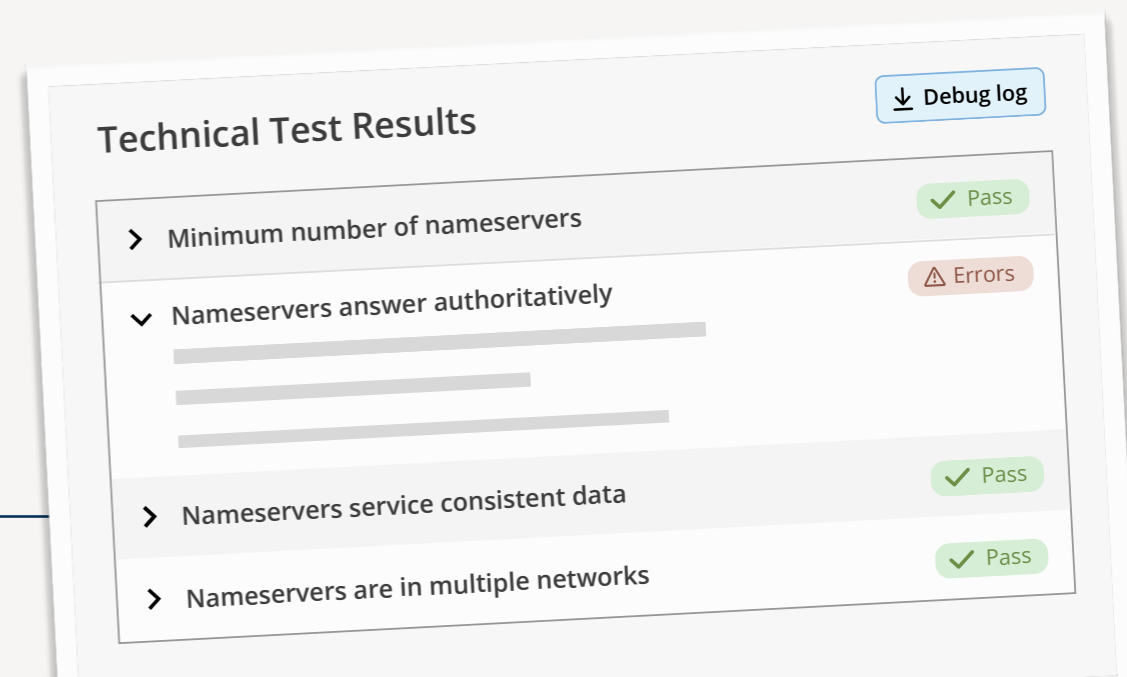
Technical Test Results

Debug log

Minimum number of nameservers

Pass

Nameservers answer authoritatively

Errors

Nameservers service consistent data

Pass

Nameservers are in multiple networks

Pass